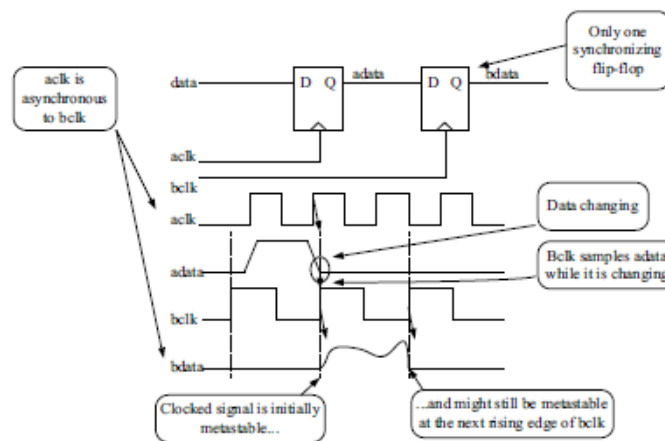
Only one synchronizing flip-flop

aclk is asynchronous to bclk

data

D Q

adata

D Q

bdata

aclk

bclk

aclk

Data changing

adata

Bclk samples adata while it is changing

bclk

bdata

Clocked signal is initially metastable...

...and might still be metastable at the next rising edge of bclk